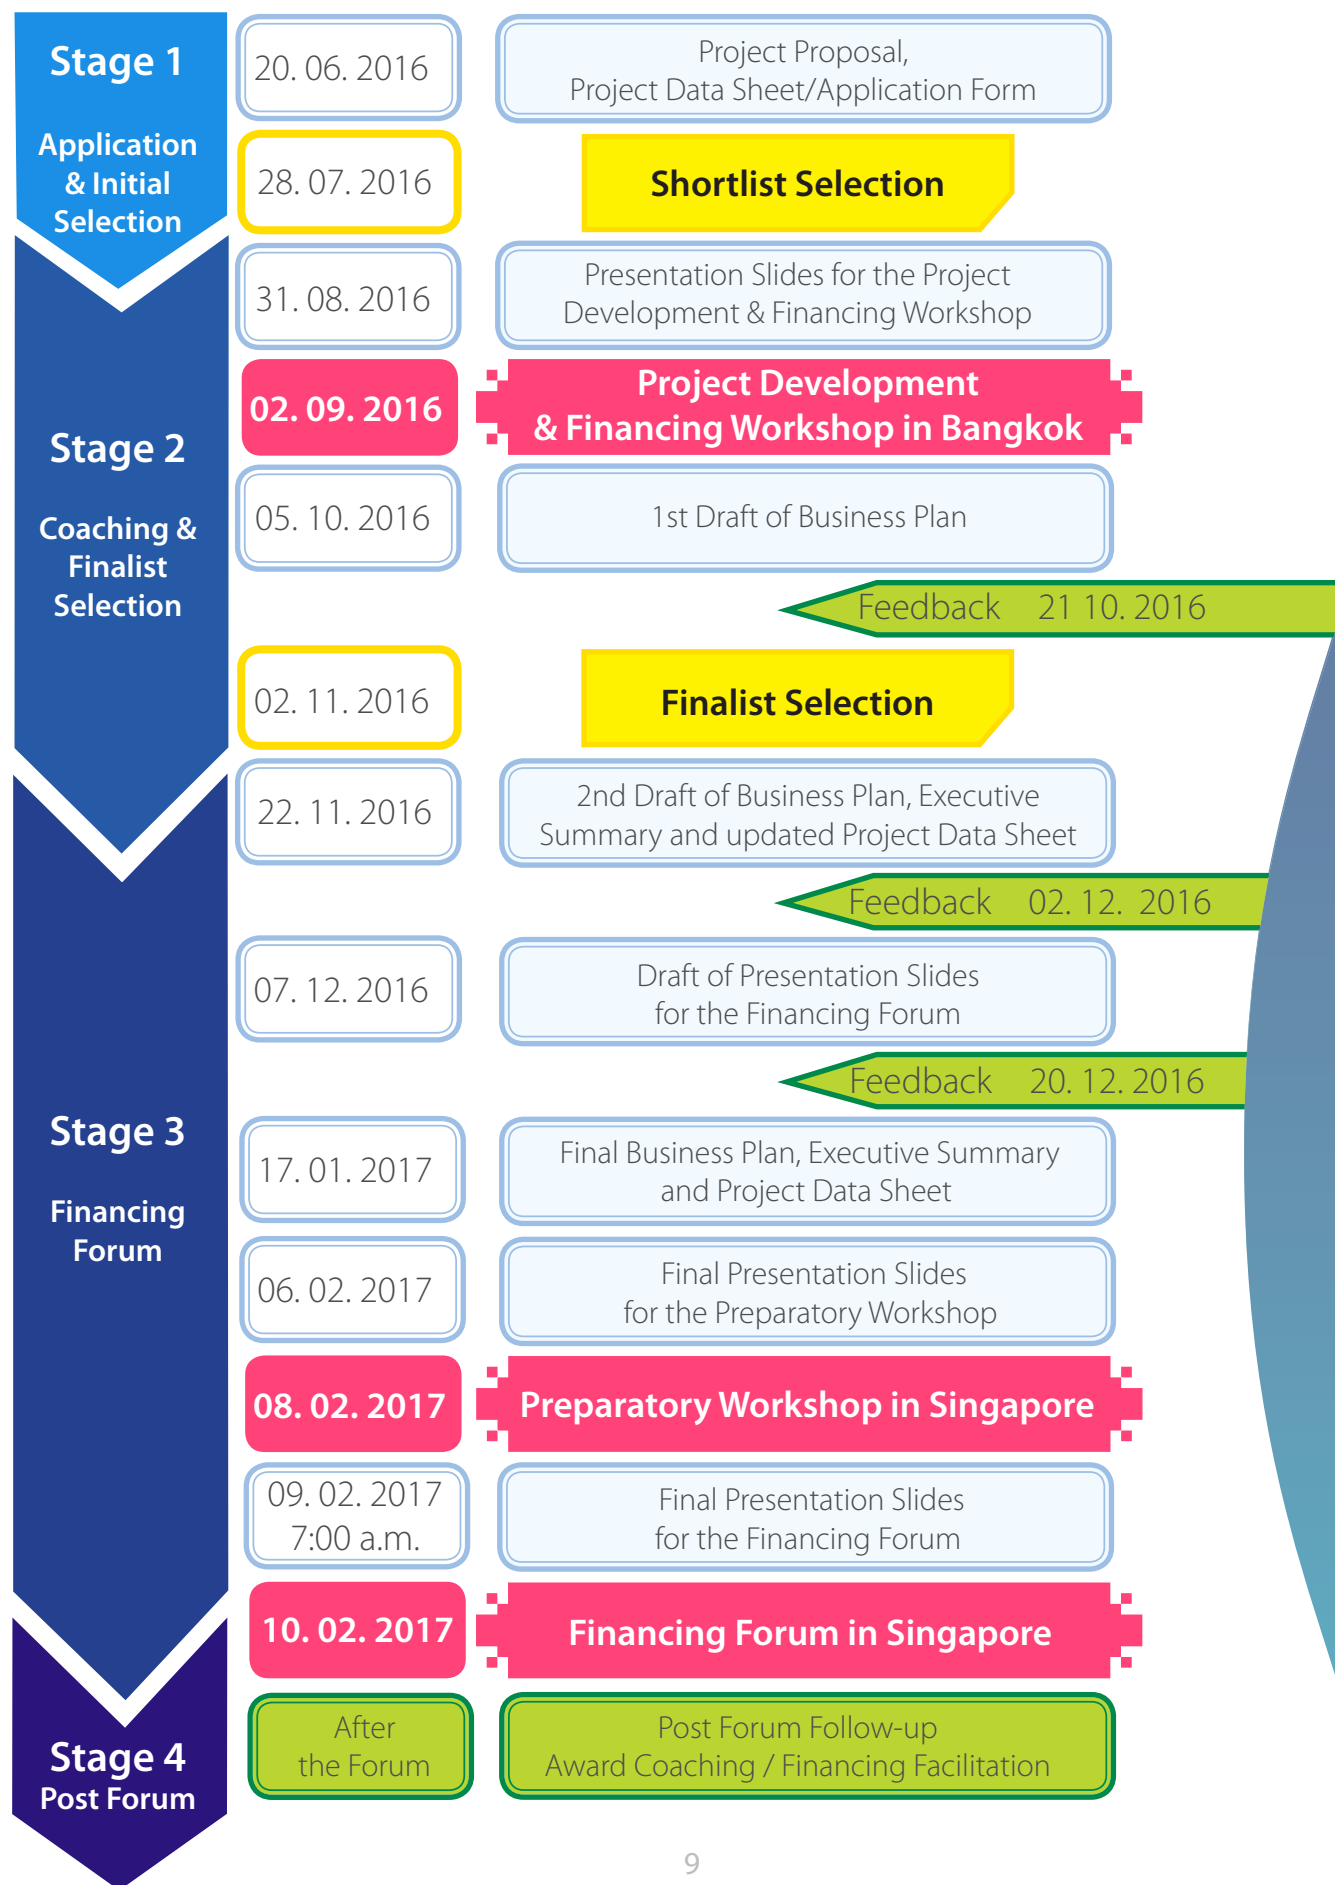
Stage 1

Application & Initial Selection

20. 06. 2016

Project Proposal, Project Data Sheet/Application Form

28. 07. 2016

Shortlist Selection

31. 08. 2016

Presentation Slides for the Project Development & Financing Workshop

Stage 2

Coaching & Finalist Selection

02. 09. 2016

Project Development & Financing Workshop in Bangkok

05. 10. 2016

1st Draft of Business Plan

Feedback 21 10. 2016

02. 11. 2016

Finalist Selection

22. 11. 2016

2nd Draft of Business Plan, Executive Summary and updated Project Data Sheet

Feedback 02. 12. 2016

07. 12. 2016

Draft of Presentation Slides for the Financing Forum

Feedback 20. 12. 2016

Stage 3

Financing Forum

17. 01. 2017

Final Business Plan, Executive Summary and Project Data Sheet

06. 02. 2017

Final Presentation Slides for the Preparatory Workshop

08. 02. 2017

Preparatory Workshop in Singapore

09. 02. 2017 7:00 a.m.

Final Presentation Slides for the Financing Forum

10. 02. 2017

Financing Forum in Singapore

Stage 4

Post Forum

After the Forum

Post Forum Follow-up Award Coaching / Financing Facilitation

9